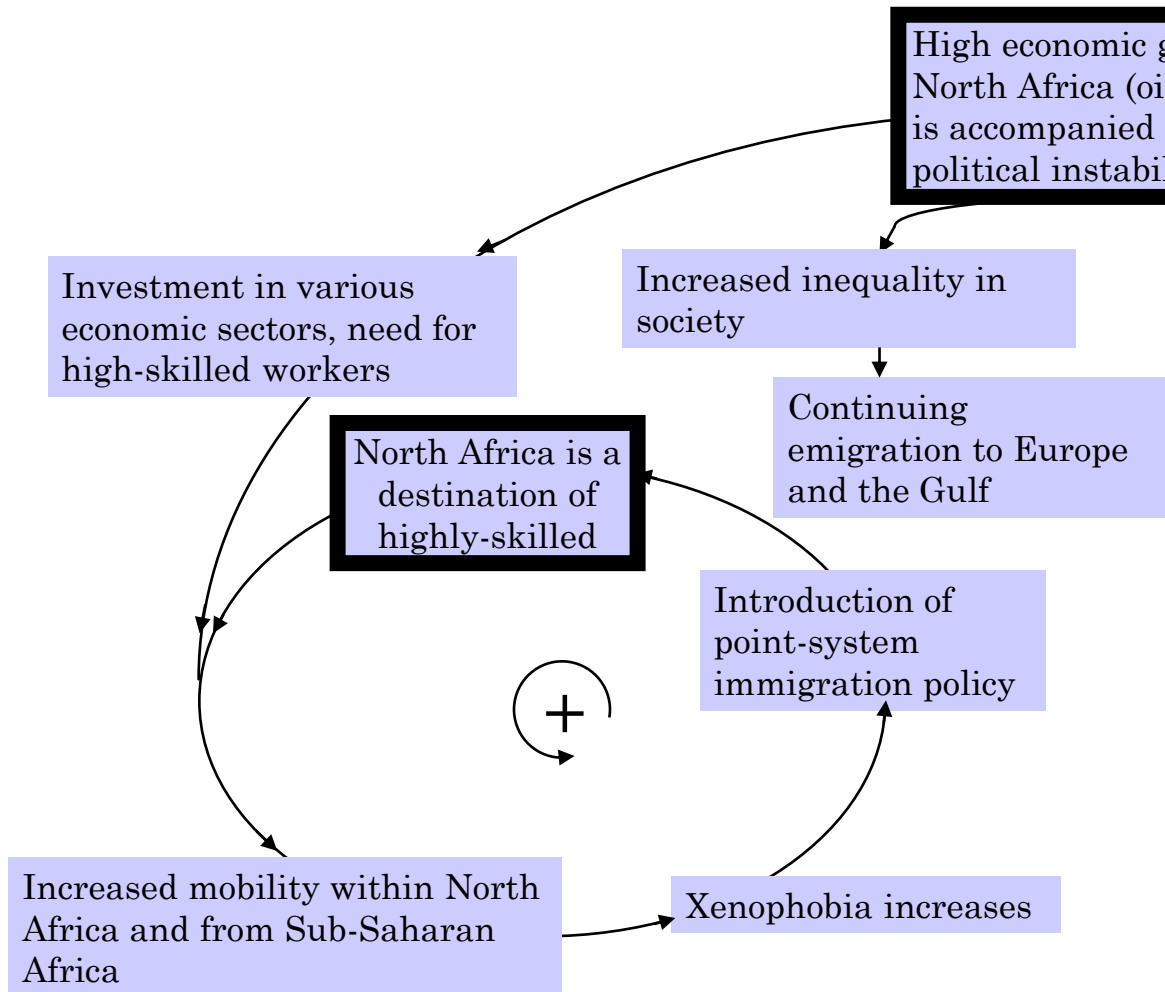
High economic g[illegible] North Africa (oi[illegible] is accompanied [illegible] political instabi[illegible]

Investment in various economic sectors, need for high-skilled workers

Increased inequality in society

Continuing emigration to Europe and the Gulf

North Africa is a destination of highly-skilled

Introduction of point-system immigration policy

+

Increased mobility within North Africa and from Sub-Saharan Africa

Xenophobia increases